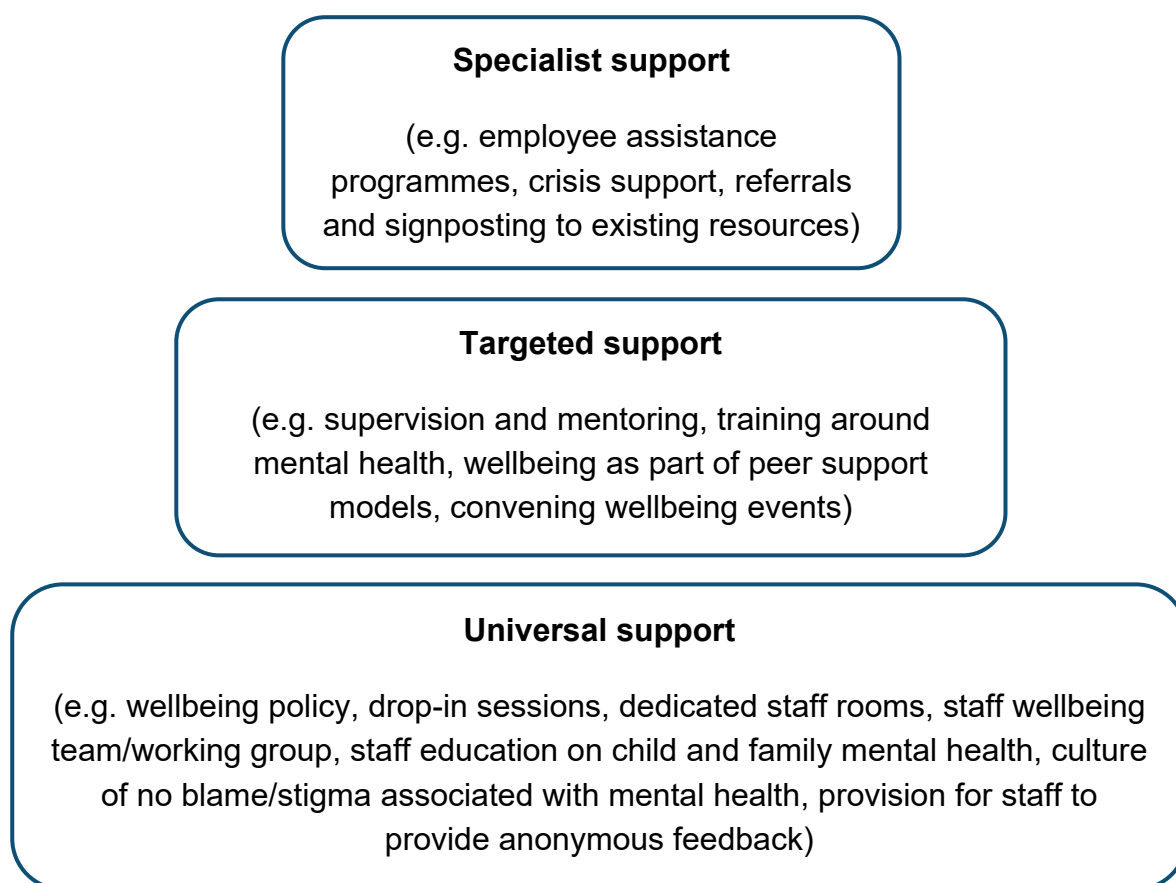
Specialist support

(e.g. employee assistance programmes, crisis support, referrals and signposting to existing resources)

Targeted support

(e.g. supervision and mentoring, training around mental health, wellbeing as part of peer support models, convening wellbeing events)

Universal support

(e.g. wellbeing policy, drop-in sessions, dedicated staff rooms, staff wellbeing team/working group, staff education on child and family mental health, culture of no blame/stigma associated with mental health, provision for staff to provide anonymous feedback)